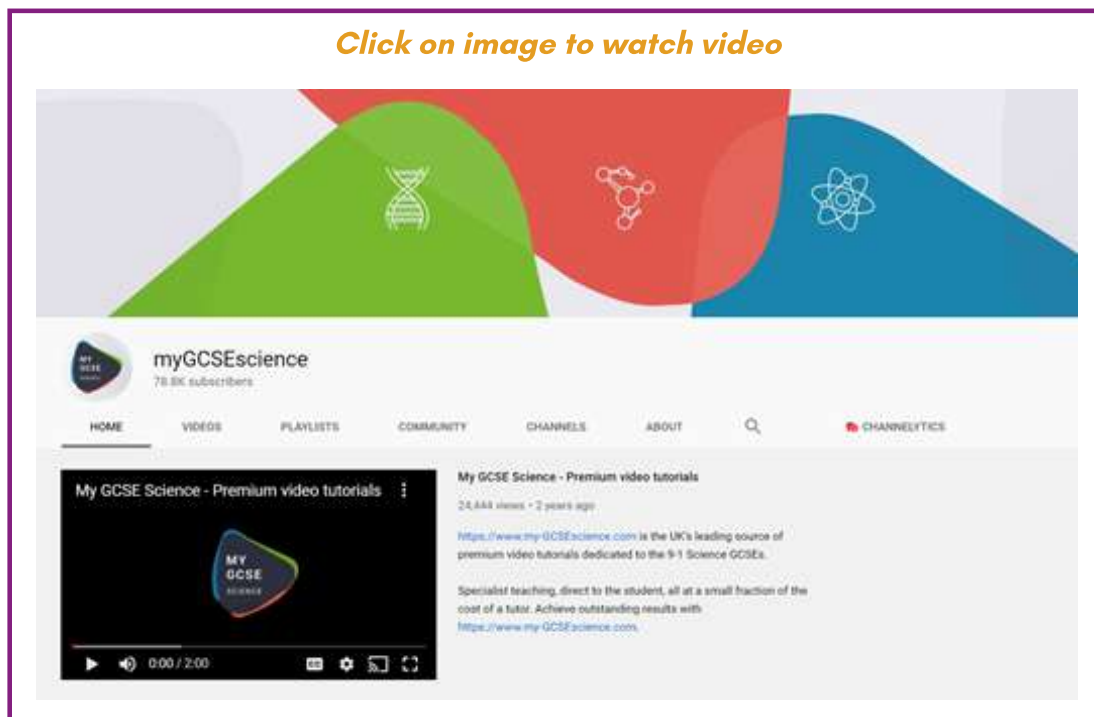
Click on image to watch video

MY GCSE SCIENCE

myGCSEscience
78.8K subscribers

HOME VIDEOS PLAYLISTS COMMUNITY CHANNELS ABOUT CHANNELYTICS

My GCSE Science - Premium video tutorials

MY GCSE SCIENCE

0:00 / 2:00

My GCSE Science - Premium video tutorials
24,444 views • 2 years ago

https://www.my-GCSEscience.com is the UK's leading source of premium video tutorials dedicated to the 9-1 Science GCSEs.

Specialist teaching, direct to the student, all at a small fraction of the cost of a tutor. Achieve outstanding results with https://www.my-GCSEscience.com.